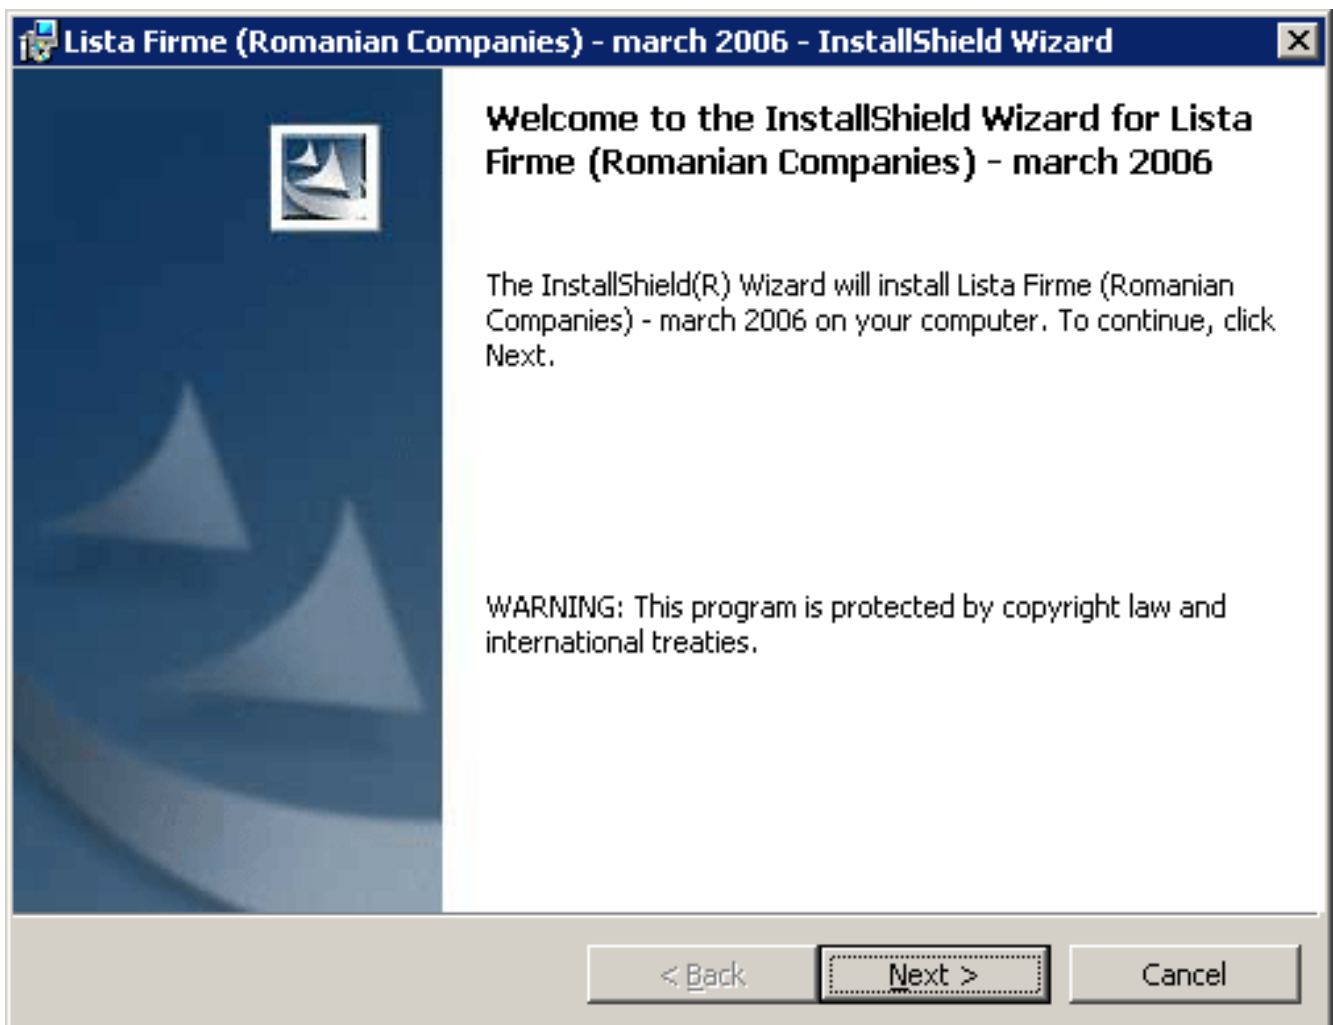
Lista Firme (Romanian Companies) - march 2006 - InstallShield Wizard

Welcome to the InstallShield Wizard for Lista Firme (Romanian Companies) - march 2006

The InstallShield(R) Wizard will install Lista Firme (Romanian Companies) - march 2006 on your computer. To continue, click Next.

WARNING: This program is protected by copyright law and international treaties.

< Back

Next >

Cancel